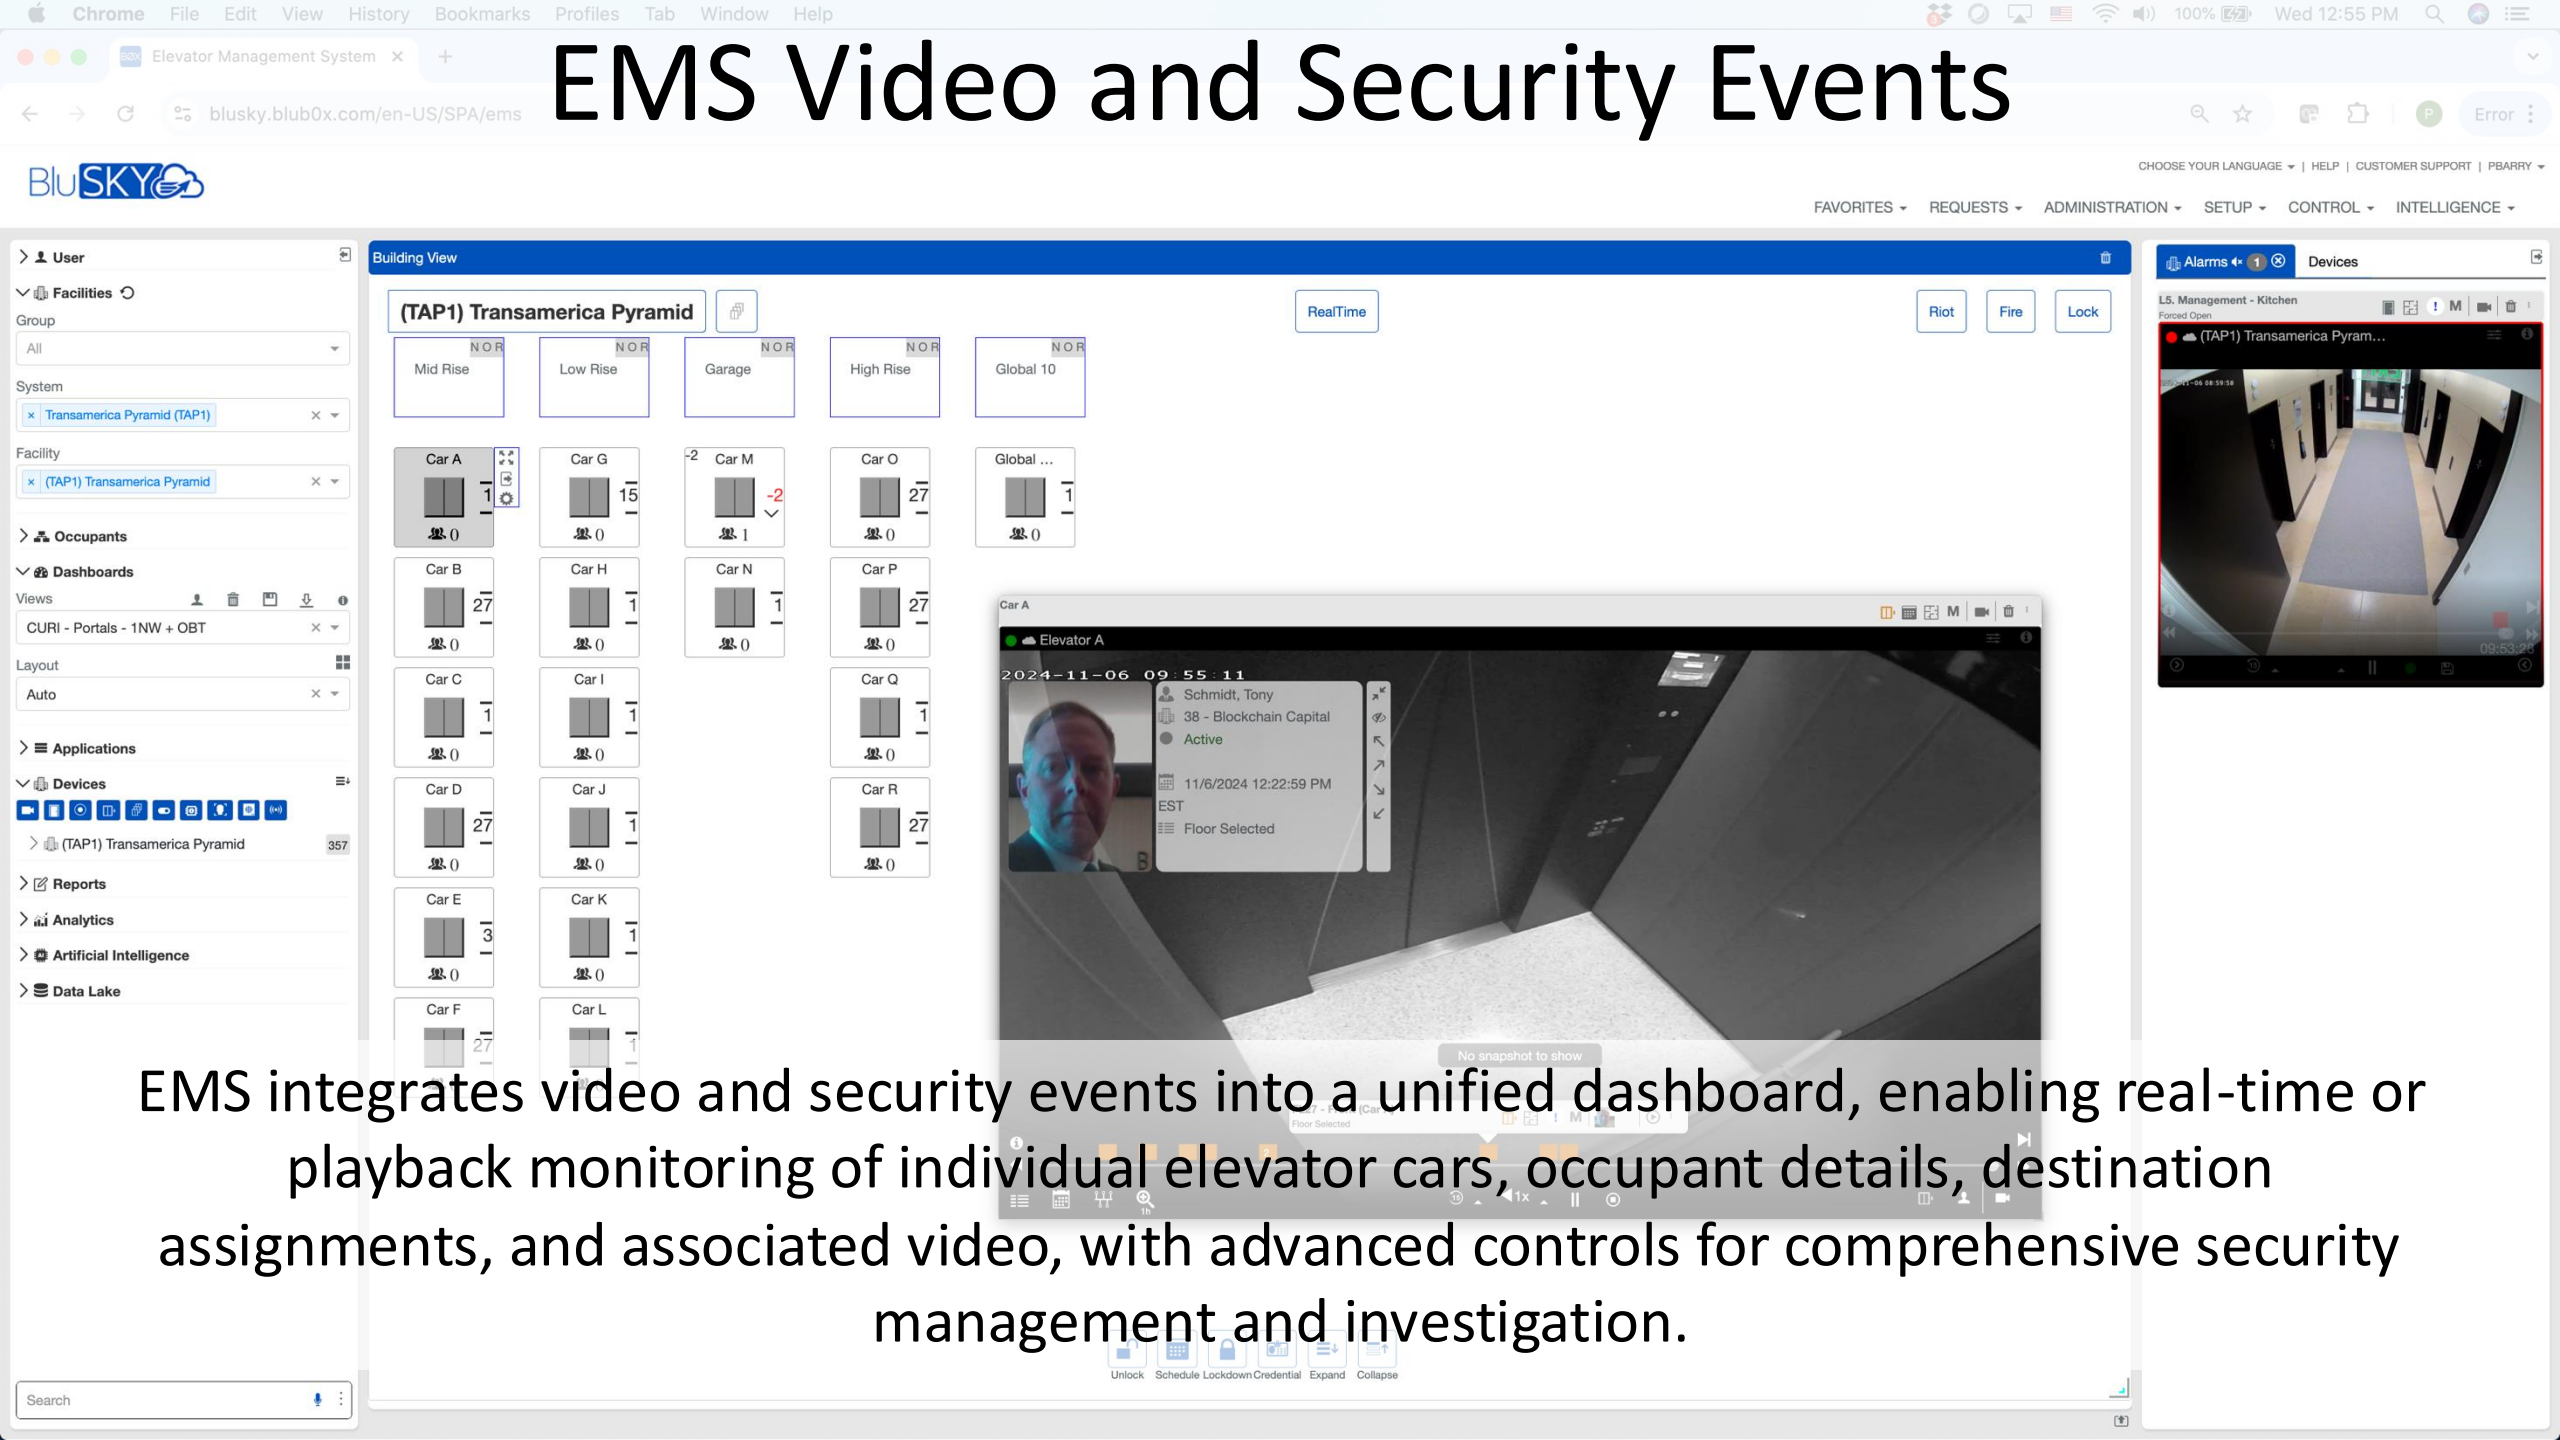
Chrome File Edit View History Bookmarks Profiles Tab Window Help

100% Wed 12:55 PM

Elevator Management System

blusky.blub0x.com/en-US/SPA/ems

Error

EMS Video and Security Events

BluSKY

CHOOSE YOUR LANGUAGE | HELP | CUSTOMER SUPPORT | PBARRY

FAVORITES REQUESTS ADMINISTRATION SETUP CONTROL INTELLIGENCE

User

Facilities

Group

All

System

Transamerica Pyramid (TAP1)

Facility

(TAP1) Transamerica Pyramid

Occupants

Dashboards

Views

CURI - Portals - 1NW + OBT

Layout

Auto

Applications

Devices

(TAP1) Transamerica Pyramid 357

Reports

Analytics

Artificial Intelligence

Data Lake

Search

Building View

(TAP1) Transamerica Pyramid

RealTime

Riot Fire Lock

NOR Mid Rise

NOR Low Rise

NOR Garage

NOR High Rise

NOR Global 10

Car A 1 0

Car G 15 0

Car M -2 1

Car O 27 0

Global ... 1 0

Car B 27 0

Car H 1 0

Car N 1 0

Car P 27 0

Car C 1 0

Car I 1 0

Car Q 1 0

Car D 27 0

Car J 1 0

Car R 27 0

Car E 3 0

Car K 1 0

Car F 27

Car L 1

Car A

Elevator A

2024-11-06 09:55:11

Schmidt, Tony

38 - Blockchain Capital

Active

11/6/2024 12:22:59 PM EST

Floor Selected

No snapshot to show

Alarms 1

Devices

L5. Management - Kitchen

Forced Open

(TAP1) Transamerica Pyram...

Unlock Schedule Lockdown Credential Expand Collapse

EMS integrates video and security events into a unified dashboard, enabling real-time or playback monitoring of individual elevator cars, occupant details, destination assignments, and associated video, with advanced controls for comprehensive security management and investigation.